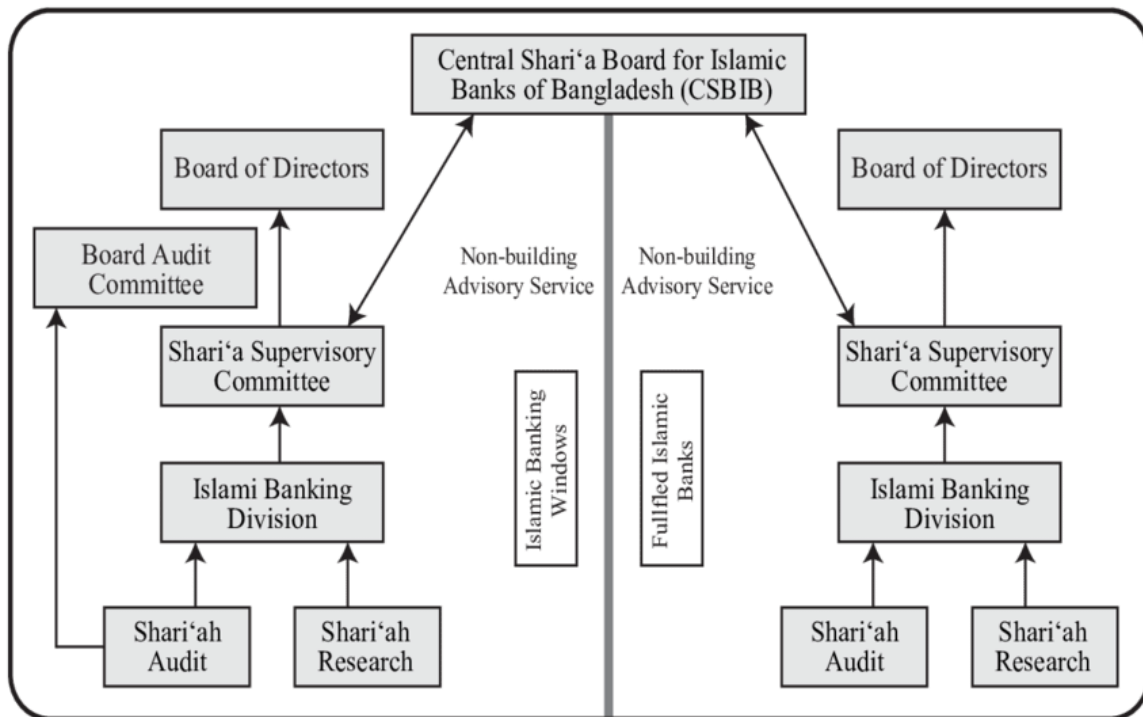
Central Shari'a Board for Islamic Banks of Bangladesh (CSBIB)

Board of Directors

Board Audit Committee

Non-building Advisory Service

Shari'a Supervisory Committee

Islamic Banking Windows

Islami Banking Division

Shari'ah Audit

Shari'ah Research

Non-building Advisory Service

Fullfled Islamic Banks

Board of Directors

Shari'a Supervisory Committee

Islami Banking Division

Shari'ah Audit

Shari'ah Research